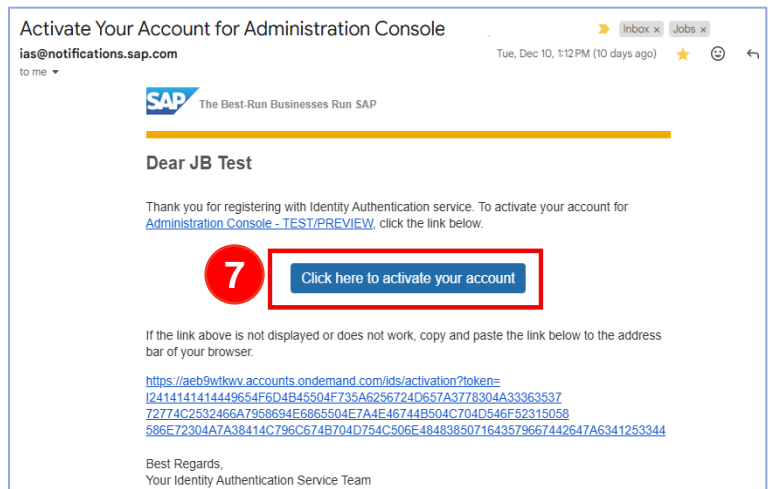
Activate Your Account for Administration Console

Inbox × Jobs ×

ias@notifications.sap.com
to me

Tue, Dec 10, 1:12 PM (10 days ago)

SAP The Best-Run Businesses Run SAP

Dear JB Test

Thank you for registering with Identity Authentication service. To activate your account for Administration Console - TEST/PREVIEW, click the link below.

7

Click here to activate your account

If the link above is not displayed or does not work, copy and paste the link below to the address bar of your browser.

https://aeb9wtkwv.accounts.ondemand.com/ids/activation?token=I2414141414449654F6D4B45504F735A6256724D657A3778304A33363537 72774C2532466A7958694E6865504E7A4E46744B504C704D546F52315058 586E72304A7A38414C796C674B704D754C506E484838507164357966744264 7A6341253344

Best Regards,
Your Identity Authentication Service Team